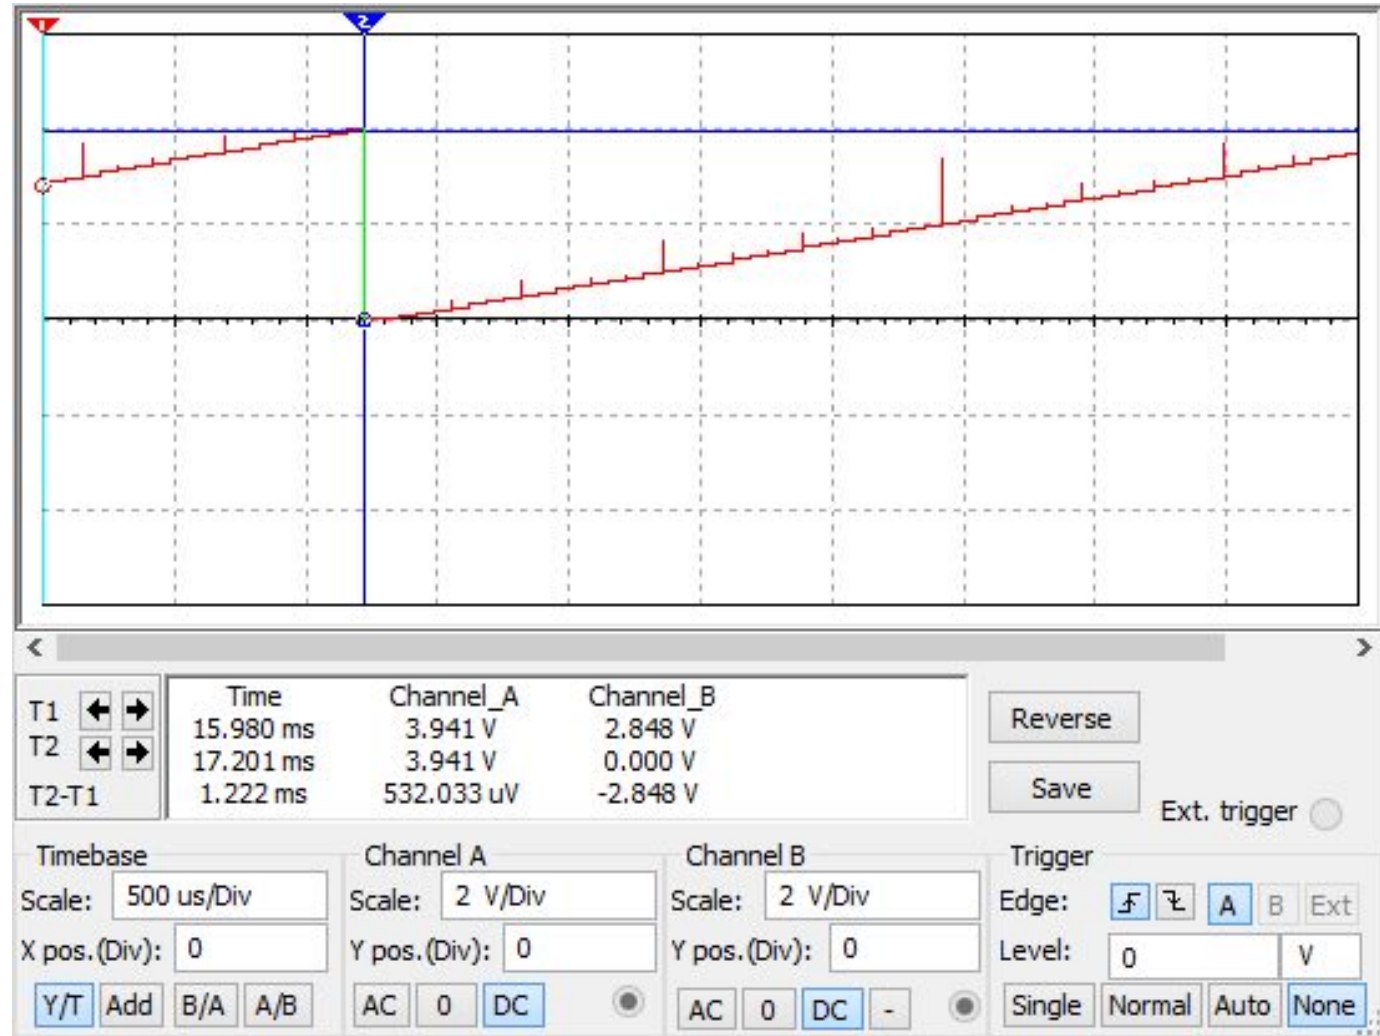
T1
T2
T2-T1

| Time | Channel_A | Channel_B |
|---|---|---|
| 15.980 ms | 3.941 V | 2.848 V |
| 17.201 ms | 3.941 V | 0.000 V |
| 1.222 ms | 532.033 uV | -2.848 V |

Reverse
Save
Ext. trigger

Timebase
Scale: 500 us/Div
X pos.(Div): 0
Y/T Add B/A A/B

Channel A
Scale: 2 V/Div
Y pos.(Div): 0
AC 0 DC

Channel B
Scale: 2 V/Div
Y pos.(Div): 0
AC 0 DC -

Trigger
Edge: A B Ext
Level: 0 V
Single Normal Auto None